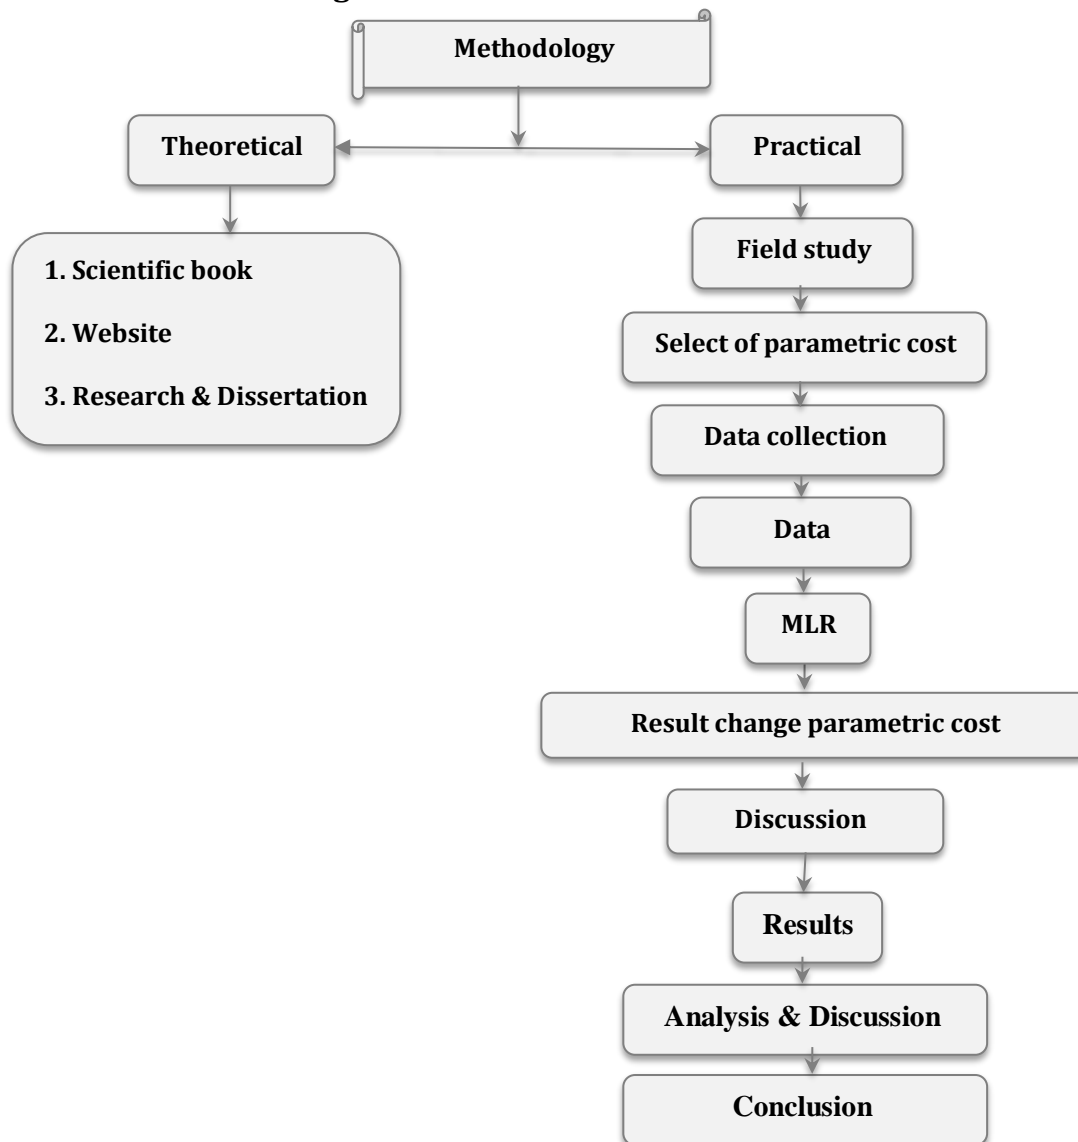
Methodology

Theoretical

Practical

1. Scientific book

2. Website

3. Research & Dissertation

Field study

Select of parametric cost

Data collection

Data

MLR

Result change parametric cost

Discussion

Results

Analysis & Discussion

Conclusion